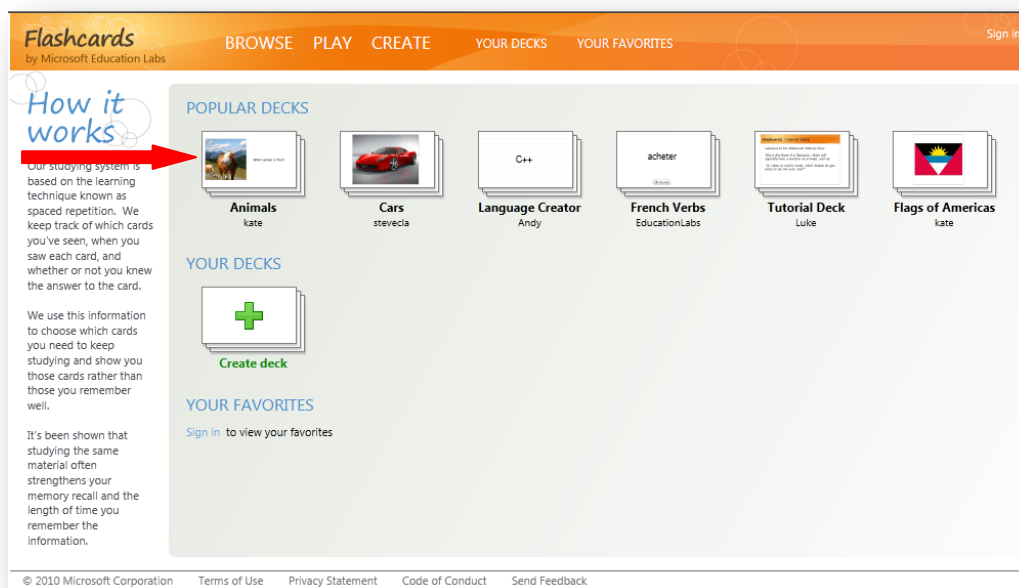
Flashcards
by Microsoft Education Labs

BROWSE PLAY CREATE YOUR DECKS YOUR FAVORITES

Sign in

How it works

Our studying system is based on the learning technique known as spaced repetition. We keep track of which cards you've seen, when you saw each card, and whether or not you knew the answer to the card.

We use this information to choose which cards you need to keep studying and show you those cards rather than those you remember well.

It's been shown that studying the same material often strengthens your memory recall and the length of time you remember the information.

POPULAR DECKS

What animal is this?

Animals
kate

Cars
stevecla

C++

Language Creator
Andy

acheter

French Verbs
EducationLabs

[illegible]

Tutorial Deck
Luke

Flags of Americas
kate

YOUR DECKS

Create deck

YOUR FAVORITES

Sign in to view your favorites

© 2010 Microsoft Corporation Terms of Use Privacy Statement Code of Conduct Send Feedback